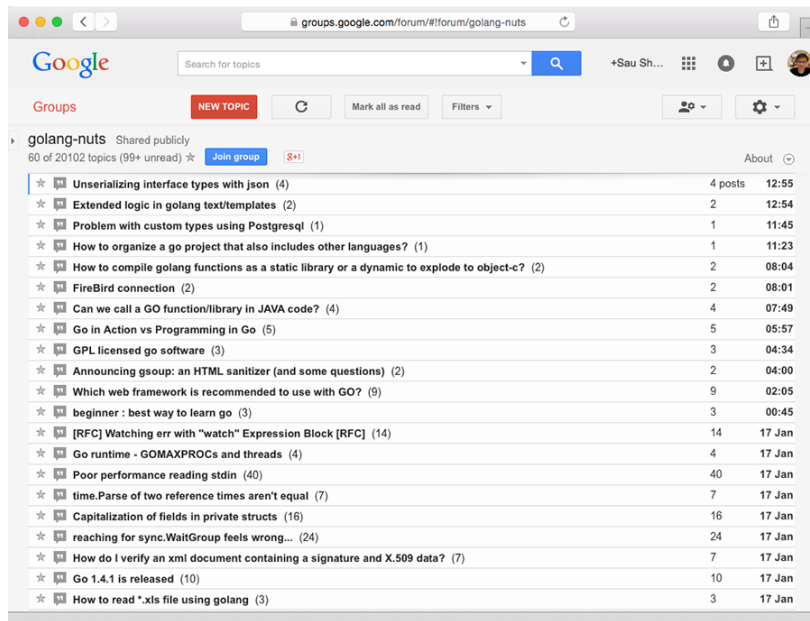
groups.google.com/forum/#!forum/golang-nuts

Google

Search for topics

+Sau Sh...

Groups

NEW TOPIC

Mark all as read

Filters

golang-nuts Shared publicly
60 of 20102 topics (99+ unread)

Join group

g+1

About

| | | |
|---|---|---|
| Unserializing interface types with json (4) | 4 posts | 12:55 |
| Extended logic in golang text/templates (2) | 2 | 12:54 |
| Problem with custom types using Postgresql (1) | 1 | 11:45 |
| How to organize a go project that also includes other languages? (1) | 1 | 11:23 |
| How to compile golang functions as a static library or a dynamic to explode to object-c? (2) | 2 | 08:04 |
| FireBird connection (2) | 2 | 08:01 |
| Can we call a GO function/library in JAVA code? (4) | 4 | 07:49 |
| Go in Action vs Programming in Go (5) | 5 | 05:57 |
| GPL licensed go software (3) | 3 | 04:34 |
| Announcing gsoup: an HTML sanitizer (and some questions) (2) | 2 | 04:00 |
| Which web framework is recommended to use with GO? (9) | 9 | 02:05 |
| beginner : best way to learn go (3) | 3 | 00:45 |
| [RFC] Watching err with "watch" Expression Block [RFC] (14) | 14 | 17 Jan |
| Go runtime - GOMAXPROCs and threads (4) | 4 | 17 Jan |
| Poor performance reading stdin (40) | 40 | 17 Jan |
| time.Parse of two reference times aren't equal (7) | 7 | 17 Jan |
| Capitalization of fields in private structs (16) | 16 | 17 Jan |
| reaching for sync.WaitGroup feels wrong... (24) | 24 | 17 Jan |
| How do I verify an xml document containing a signature and X.509 data? (7) | 7 | 17 Jan |
| Go 1.4.1 is released (10) | 10 | 17 Jan |
| How to read *.xls file using golang (3) | 3 | 17 Jan |